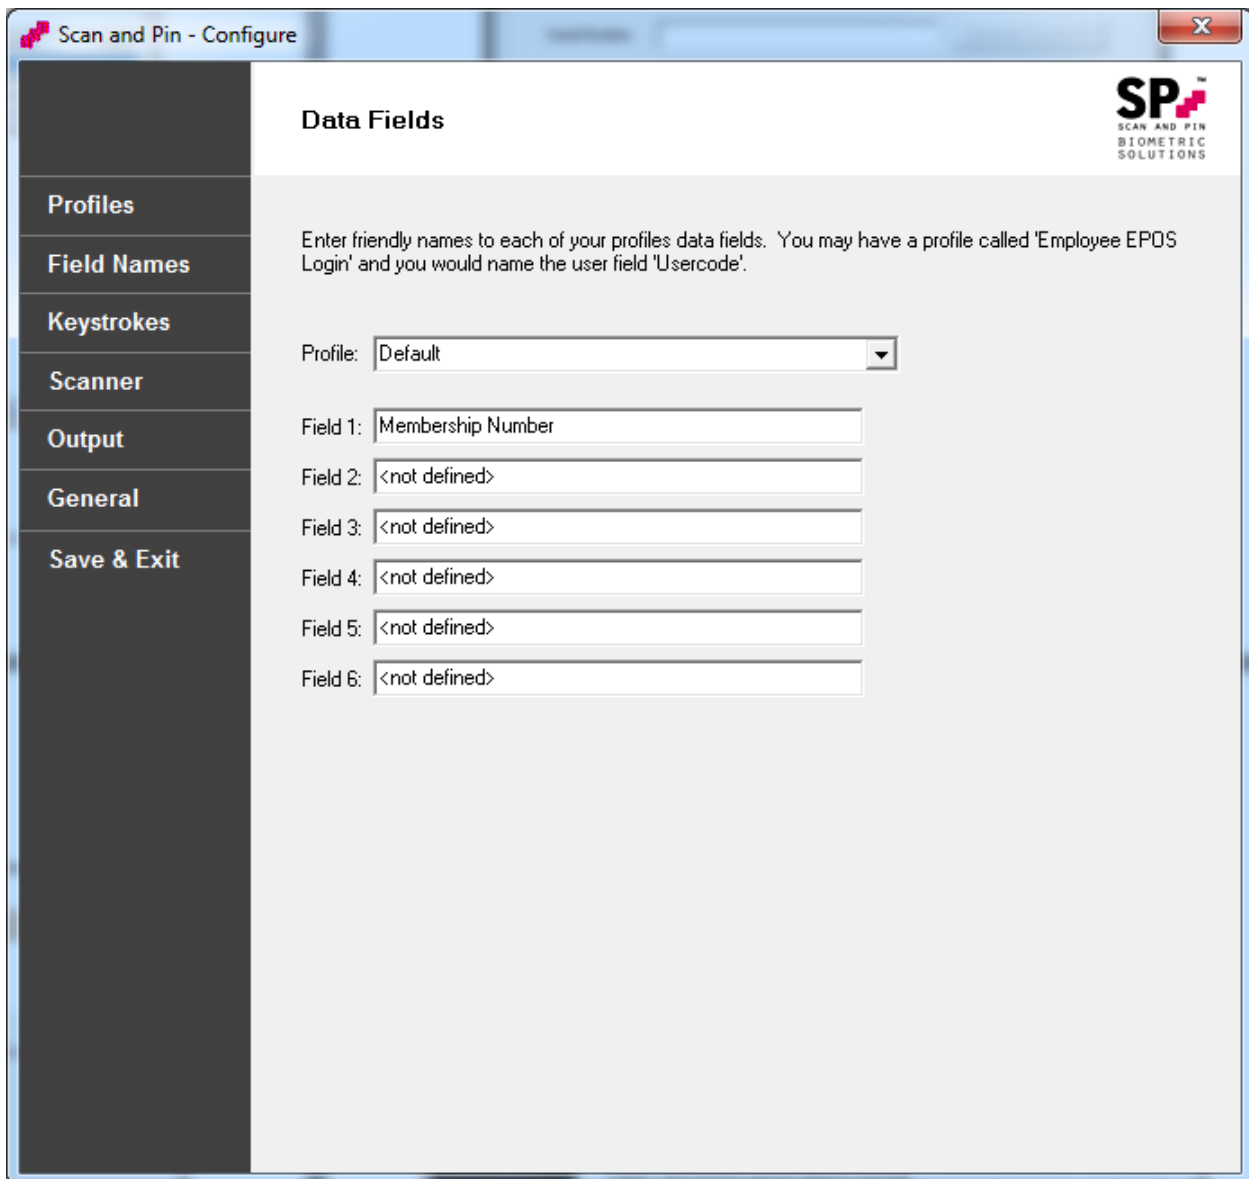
Scan and Pin - Configure

Data Fields

SP™
SCAN AND PIN
BIOMETRIC SOLUTIONS

Profiles
Field Names
Keystrokes
Scanner
Output
General
Save & Exit

Enter friendly names to each of your profiles data fields. You may have a profile called 'Employee EPOS Login' and you would name the user field 'Usercode'.

Profile: Default

Field 1: Membership Number
Field 2: <not defined>
Field 3: <not defined>
Field 4: <not defined>
Field 5: <not defined>
Field 6: <not defined>